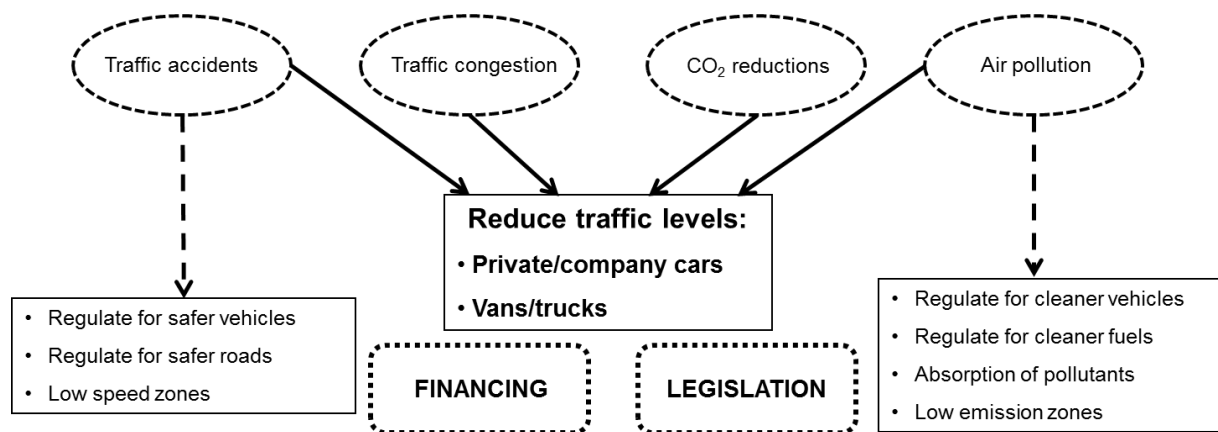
Traffic accidents

Traffic congestion

$CO_2$ reductions

Air pollution

Reduce traffic levels:
• Private/company cars
• Vans/trucks

• Regulate for safer vehicles
• Regulate for safer roads
• Low speed zones

FINANCING

LEGISLATION

• Regulate for cleaner vehicles
• Regulate for cleaner fuels
• Absorption of pollutants
• Low emission zones